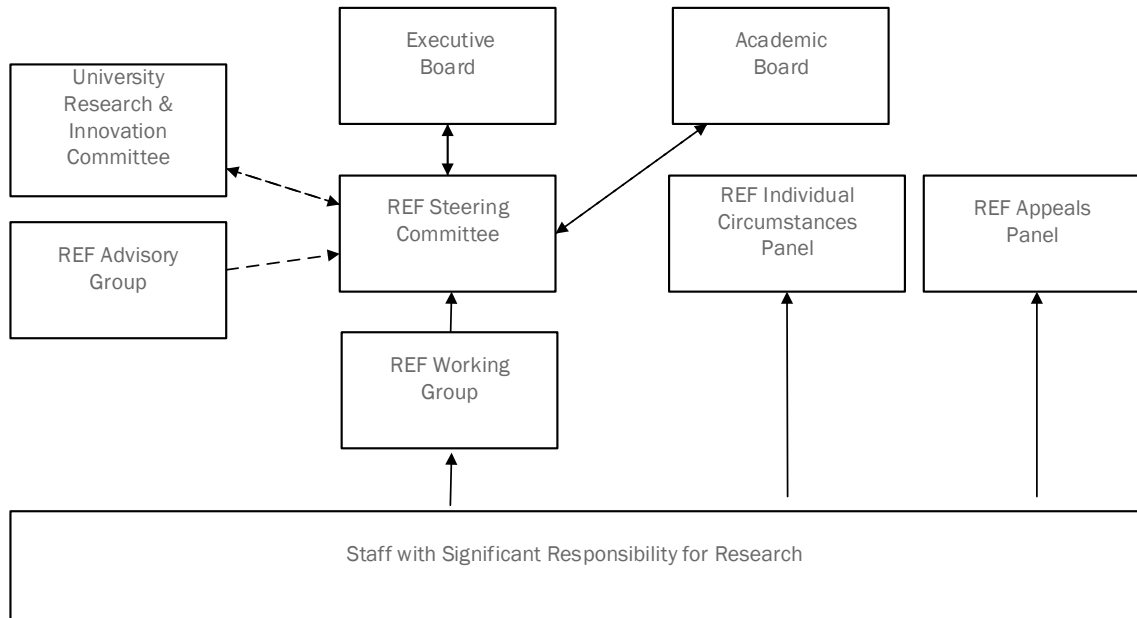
Executive Board

Academic Board

University Research & Innovation Committee

REF Steering Committee

REF Individual Circumstances Panel

REF Appeals Panel

REF Advisory Group

REF Working Group

Staff with Significant Responsibility for Research